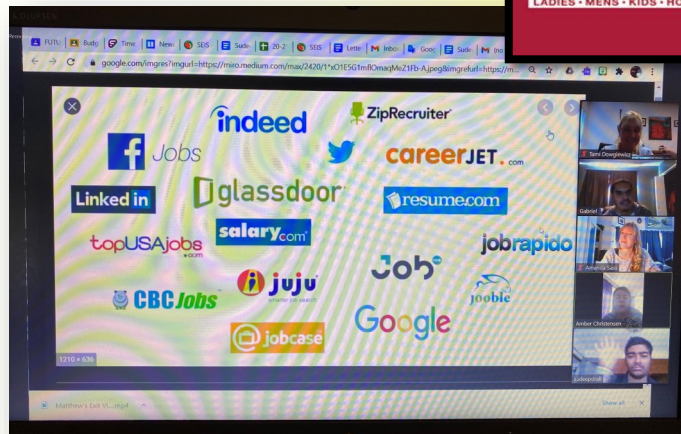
LADIES • MENS • KIDS • HO

FUTU | Budg | Time | New | SEIS | Sude | 20-2 | SEIS | Lette | Inbo | Goo | Sude | (no

google.com/imgres?imgurl=https://miro.medium.com/max/2420/1*xO1E5G1mfIOmaqMeZ1Fb-A.jpeg&imgrefurl=https://m...

indeed

ZipRecruiter

Jobs

careerJET.com

Linked in

glassdoor

resume.com

salary.com

topUSAjobs.com

jobrapido

juju smarter job search

Job

CBC Jobs

Joobie

Google

jobcase

1210 × 636

Terri Dowglewicz

Gabriel

Amanda Sed

Amber Christensen

judoopstaff

Matthew's Exit Vi....mp4

Show all